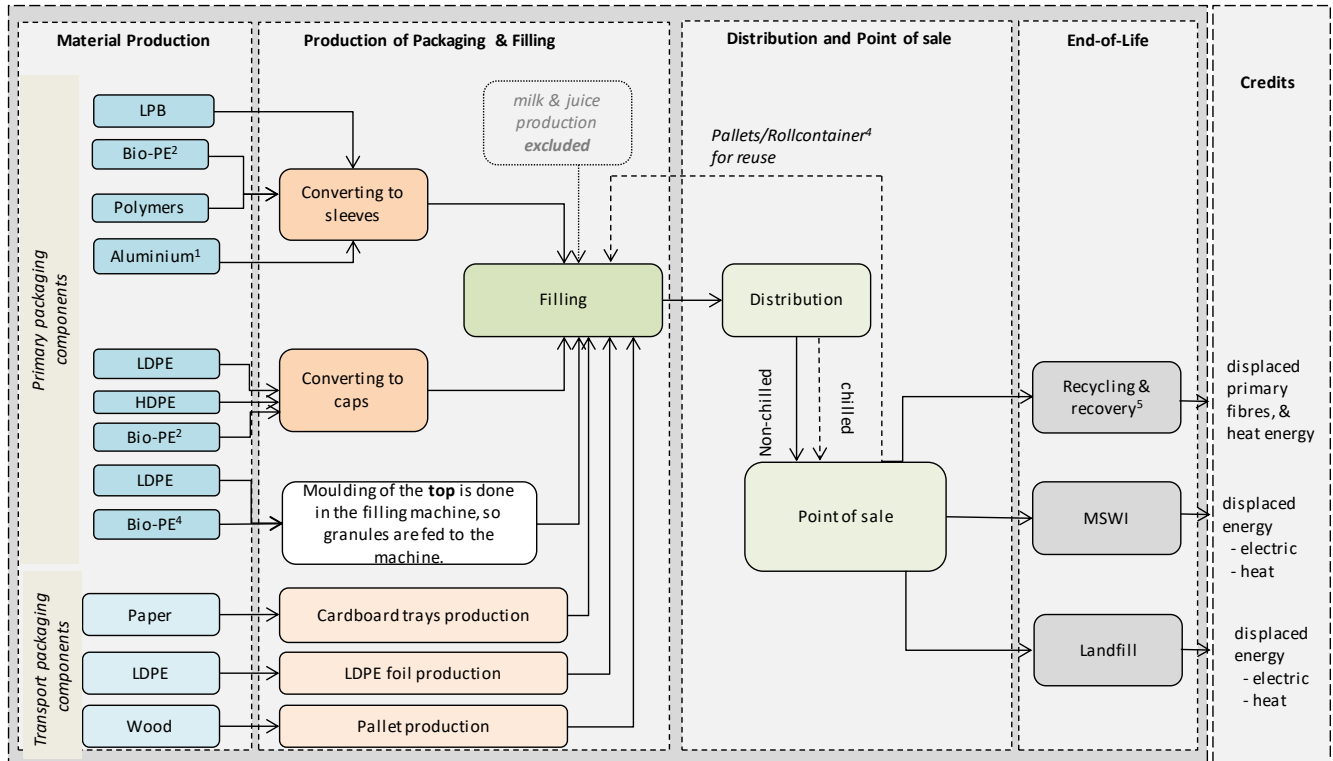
Material Production

Production of Packaging & Filling

Distribution and Point of sale

End-of-Life

Credits

Primary packaging components

LPB

Bio-PE$^2$

Polymers

Aluminium$^1$

milk & juice production **excluded**

Pallets/Rollcontainer$^4$ for reuse

Converting to sleeves

Filling

Distribution

LDPE

HDPE

Bio-PE$^2$

Converting to caps

Non-chilled

chilled

Recycling & recovery$^5$

displaced primary fibres, & heat energy

LDPE

Bio-PE$^4$

Moulding of the **top** is done in the filling machine, so granules are fed to the machine.

Point of sale

MSWI

displaced energy
- electric
- heat

Transport packaging components

Paper

Cardboard trays production

LDPE

LDPE foil production

Landfill

displaced energy
- electric
- heat

Wood

Pallet production